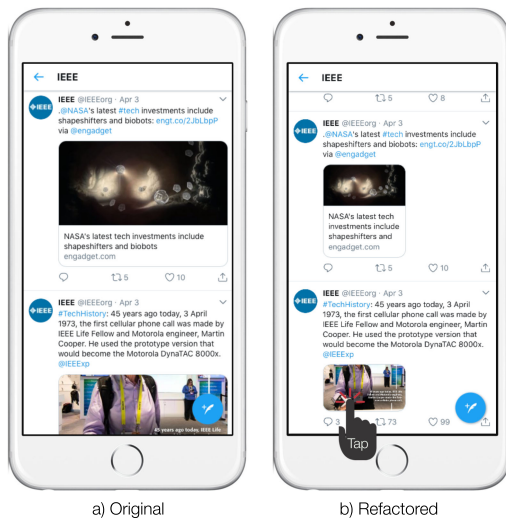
IEEE

IEEE @IEEEorg · Apr 3
.@NASA's latest #tech investments include shapeshifters and biobots: engt.co/2JbLbpP via @engadget

NASA's latest tech investments include shapeshifters and biobots
engadget.com

5 10

IEEE @IEEEorg · Apr 3
#TechHistory: 45 years ago today, 3 April 1973, the first cellular phone call was made by IEEE Life Fellow and Motorola engineer, Martin Cooper. He used the prototype version that would become the Motorola DynaTAC 8000x. @IEEExp

45 years ago today, IEEE Life

a) Original

IEEE

5 8

IEEE @IEEEorg · Apr 3
.@NASA's latest #tech investments include shapeshifters and biobots: engt.co/2JbLbpP via @engadget

NASA's latest tech investments include shapeshifters and biobots
engadget.com

5 10

IEEE @IEEEorg · Apr 3
#TechHistory: 45 years ago today, 3 April 1973, the first cellular phone call was made by IEEE Life Fellow and Motorola engineer, Martin Cooper. He used the prototype version that would become the Motorola DynaTAC 8000x. @IEEExp

3 73 99

Tap

b) Refactored